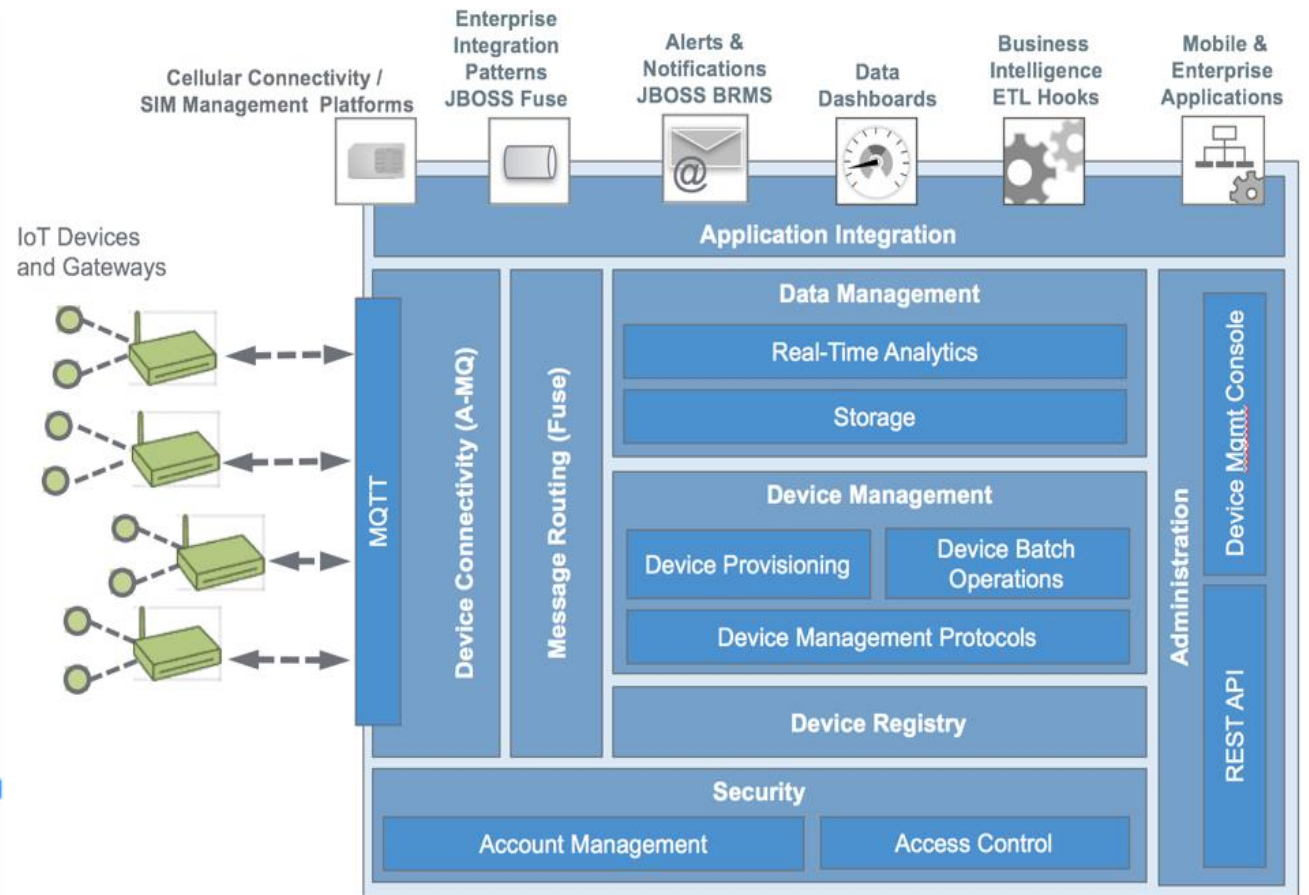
Cellular Connectivity / SIM Management Platforms

Enterprise Integration Patterns JBOSS Fuse

Alerts & Notifications JBOSS BRMS

Data Dashboards

Business Intelligence ETL Hooks

Mobile & Enterprise Applications

IoT Devices and Gateways

Application Integration

MQTT

Device Connectivity (A-MQ)

Message Routing (Fuse)

Data Management

Real-Time Analytics

Storage

Device Management

Device Provisioning

Device Batch Operations

Device Management Protocols

Device Registry

Administration

Device Mgmt Console

REST API

Security

Account Management

Access Control